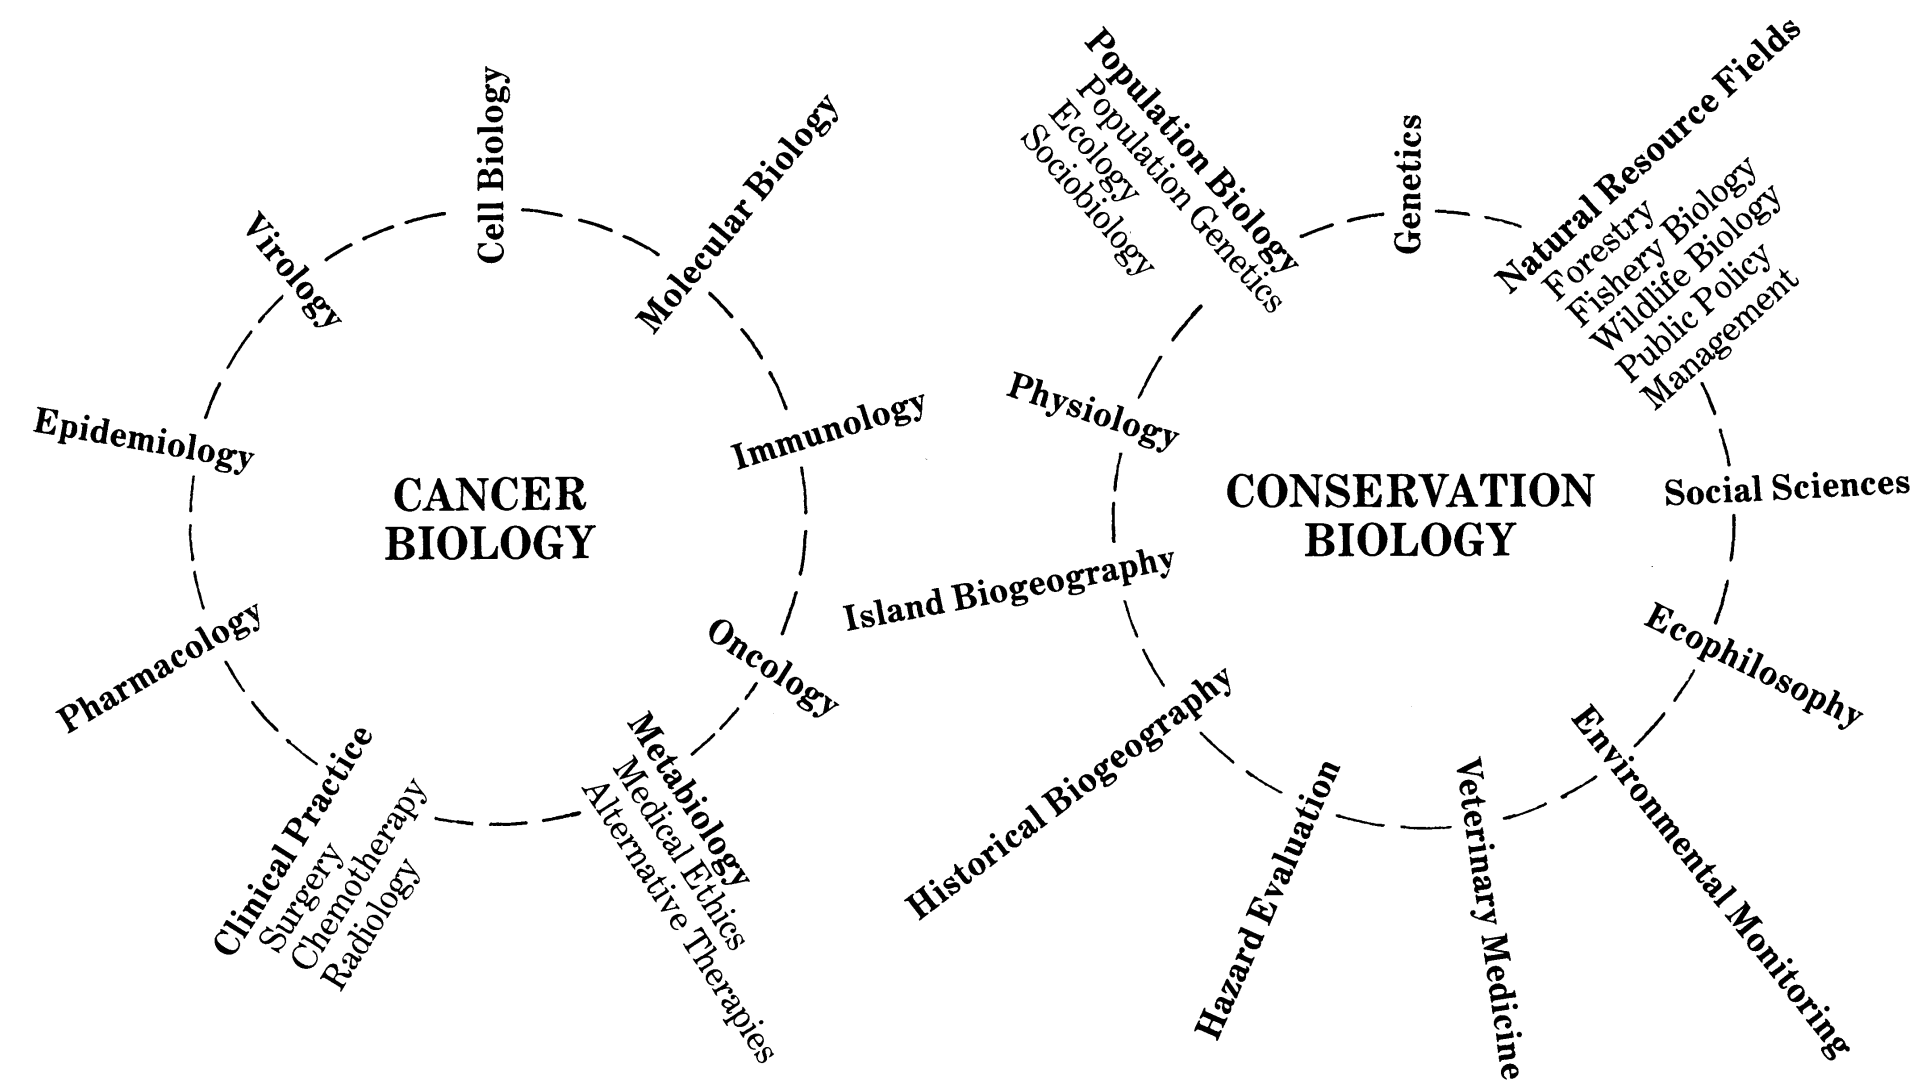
Cell Biology

Molecular Biology

Virology

Epidemiology

Immunology

CANCER BIOLOGY

Pharmacology

Oncology

Clinical Practice
Surgery
Chemotherapy
Radiology

Metabiology
Medical Ethics
Alternative Therapies

Population Biology
Population Genetics
Ecology
Sociobiology

Genetics

Natural Resource Fields
Forestry
Fishery Biology
Wildlife Biology
Public Policy
Management

Physiology

CONSERVATION BIOLOGY

Social Sciences

Island Biogeography

Ecophilosophy

Historical Biogeography

Hazard Evaluation

Veterinary Medicine

Environmental Monitoring